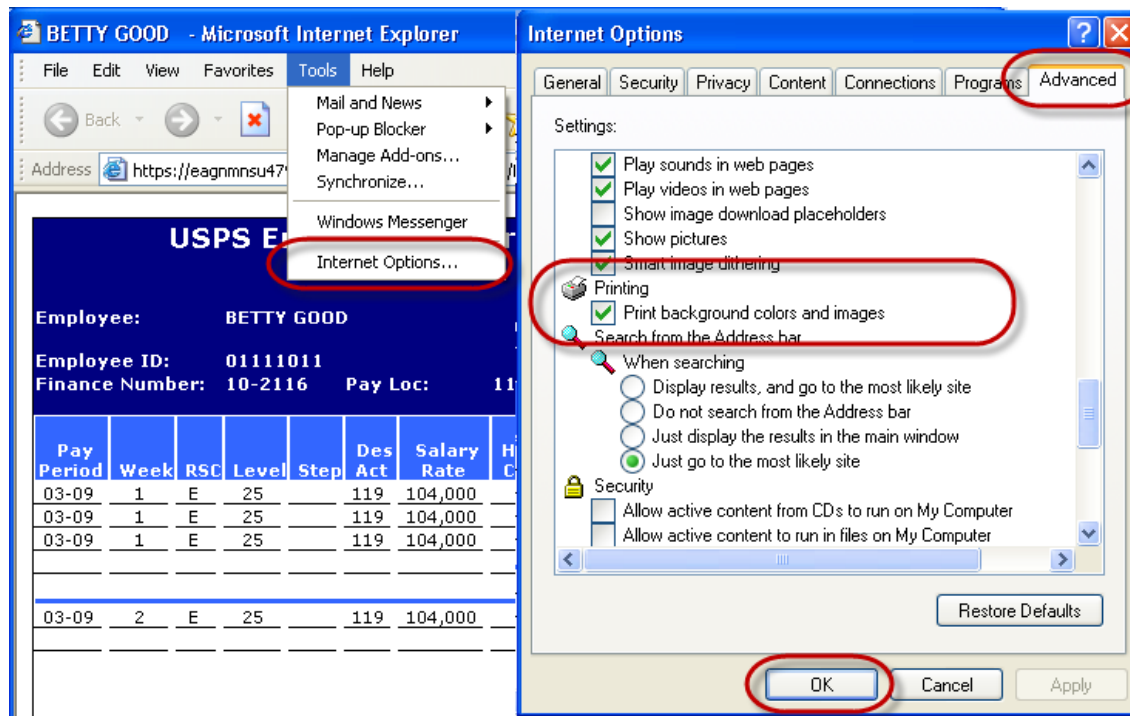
BETTY GOOD - Microsoft Internet Explorer

File Edit View Favorites Tools Help

Back

Address https://eagnmnsu47

Mail and News
Pop-up Blocker
Manage Add-ons...
Synchronize...
Windows Messenger
Internet Options...

USPS E

Employee: BETTY GOOD

Employee ID: 01111011
Finance Number: 10-2116 Pay Loc: 11

| Pay Period | Week | RSC | Level | Step | Des Act | Salary Rate | H C |
|---|---|---|---|---|---|---|---|
| 03-09 | 1 | E | 25 | | 119 | 104,000 | |
| 03-09 | 1 | E | 25 | | 119 | 104,000 | |
| 03-09 | 1 | E | 25 | | 119 | 104,000 | |
| | | | | | | | |
| 03-09 | 2 | E | 25 | | 119 | 104,000 | |

Internet Options

General Security Privacy Content Connections Programs Advanced

Settings:

Play sounds in web pages
Play videos in web pages
Show image download placeholders
Show pictures
Smart image dithering
Printing
Print background colors and images
Search from the Address bar
When searching
Display results, and go to the most likely site
Do not search from the Address bar
Just display the results in the main window
Just go to the most likely site
Security
Allow active content from CDs to run on My Computer
Allow active content to run in files on My Computer

Restore Defaults

OK Cancel Apply